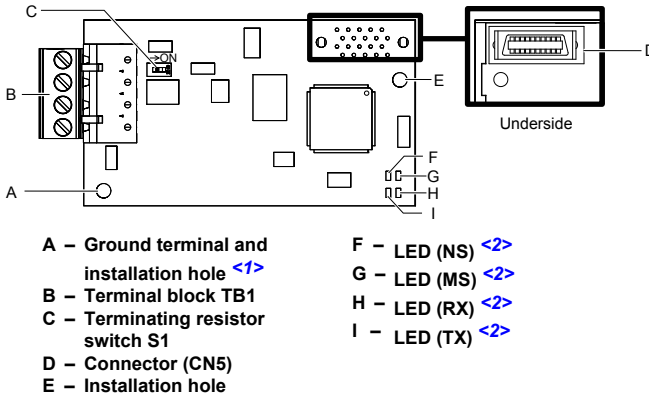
C
ON
B
A
E
D
Underside
F
G
H
I

A – Ground terminal and installation hole <1>
B – Terminal block TB1
C – Terminating resistor switch S1
D – Connector (CN5)
E – Installation hole

F – LED (NS) <2>
G – LED (MS) <2>
H – LED (RX) <2>
I – LED (TX) <2>